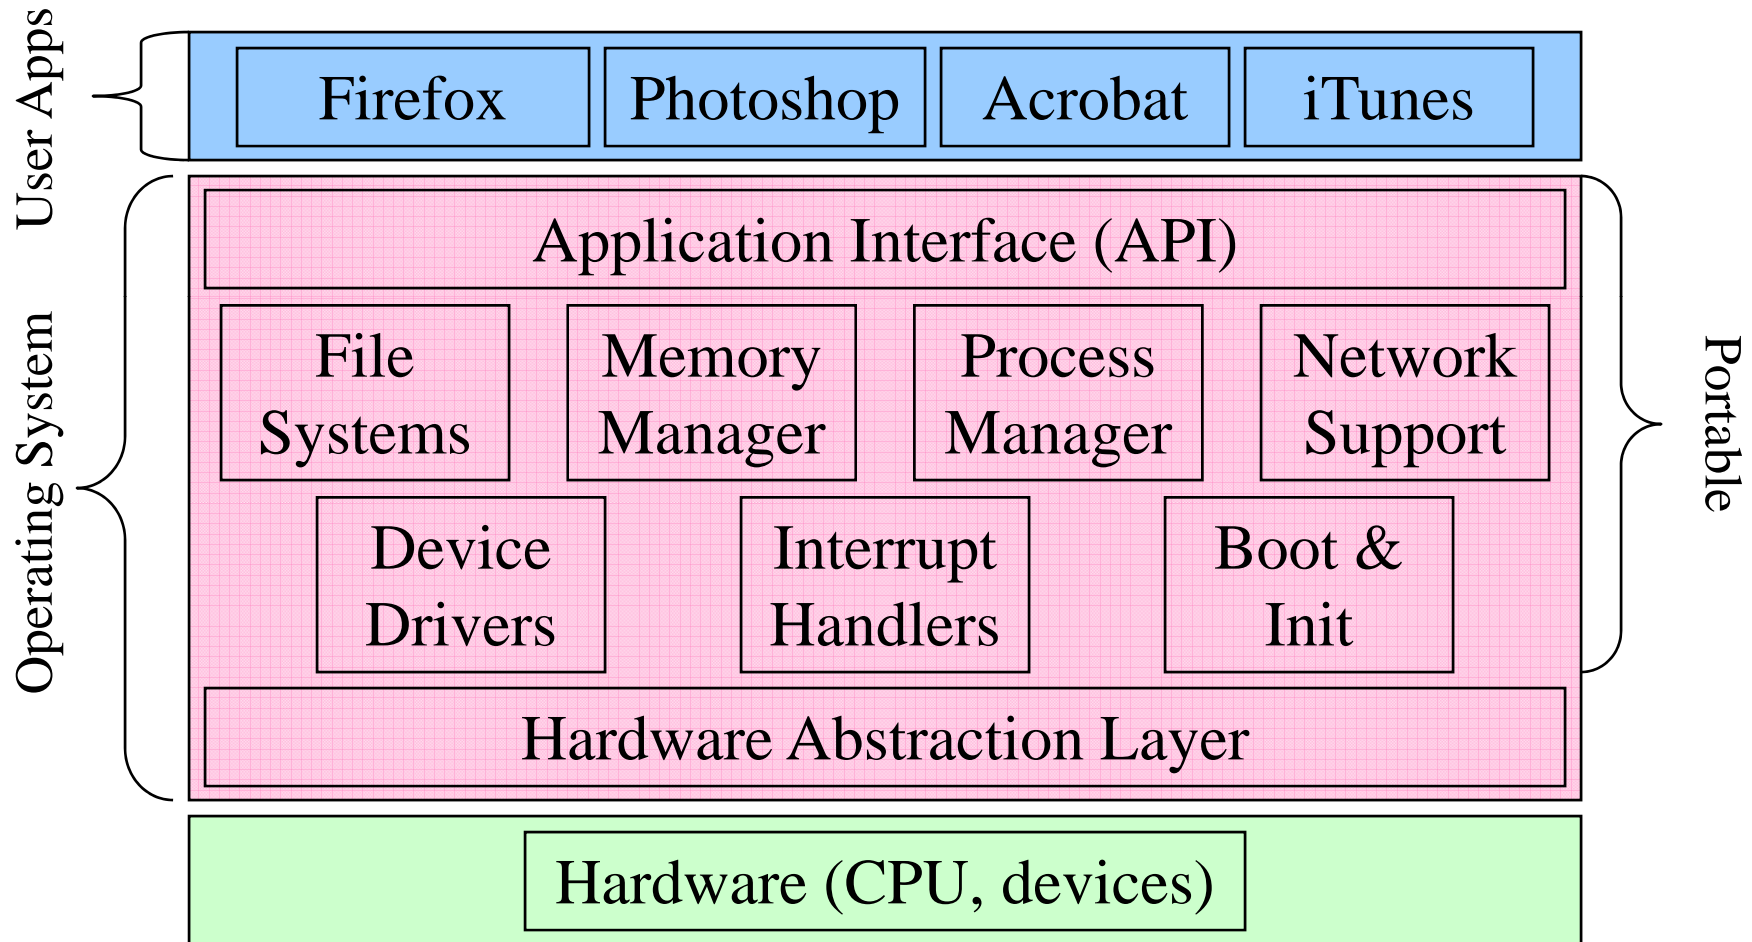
User Apps

Firefox
Photoshop
Acrobat
iTunes

Operating System

Application Interface (API)

File Systems
Memory Manager
Process Manager
Network Support

Device Drivers
Interrupt Handlers
Boot & Init

Hardware Abstraction Layer

Portable

Hardware (CPU, devices)